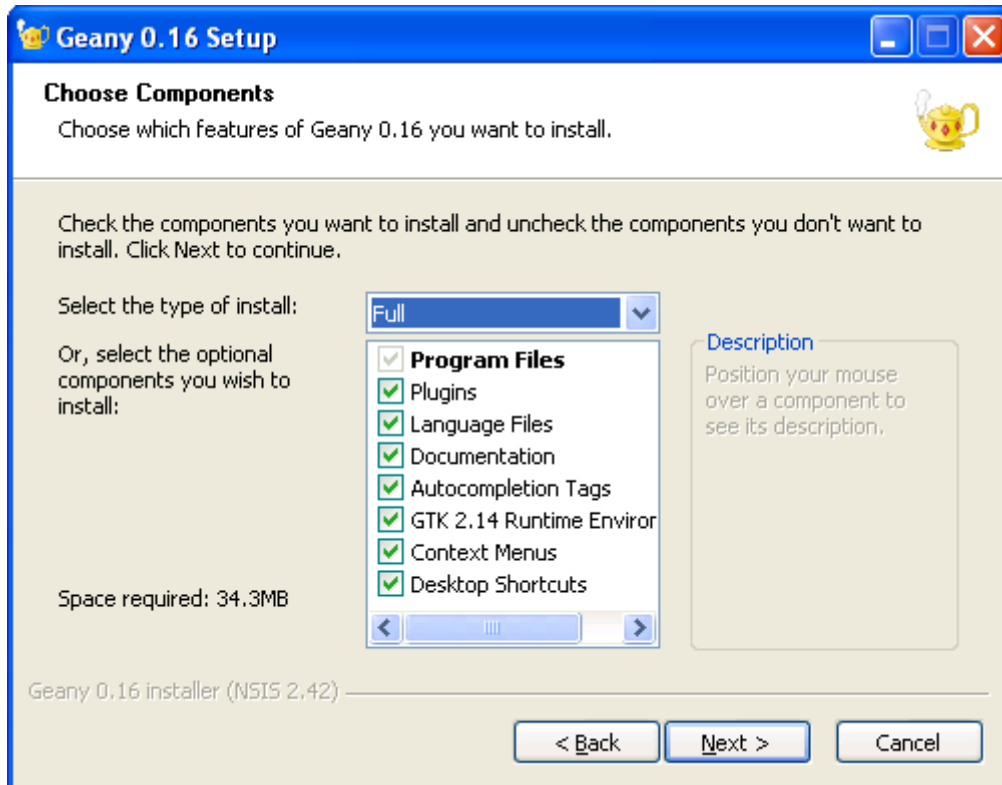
Geany 0.16 Setup

Choose Components
Choose which features of Geany 0.16 you want to install.

Check the components you want to install and uncheck the components you don't want to install. Click Next to continue.

Select the type of install: Full

Or, select the optional components you wish to install:

Program Files
Plugins
Language Files
Documentation
Autocompletion Tags
GTK 2.14 Runtime Enviror
Context Menus
Desktop Shortcuts

Description
Position your mouse over a component to see its description.

Space required: 34.3MB

Geany 0.16 installer (NSIS 2.42)

< Back
Next >
Cancel